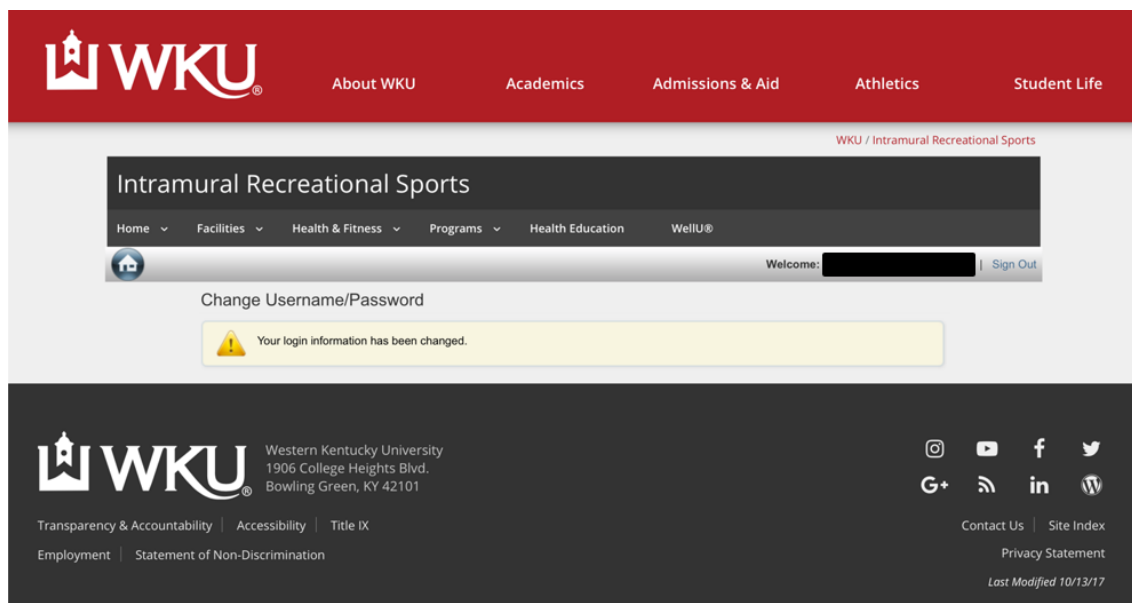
WKU®

About WKU Academics Admissions & Aid Athletics Student Life

WKU / Intramural Recreational Sports

Intramural Recreational Sports

Home Facilities Health & Fitness Programs Health Education WellU®

Welcome: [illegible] | Sign Out

Change Username/Password

Your login information has been changed.

WKU®

Western Kentucky University
1906 College Heights Blvd.
Bowling Green, KY 42101

G+ in

Transparency & Accountability | Accessibility | Title IX

Employment | Statement of Non-Discrimination

Contact Us | Site Index

Privacy Statement

Last Modified 10/13/17